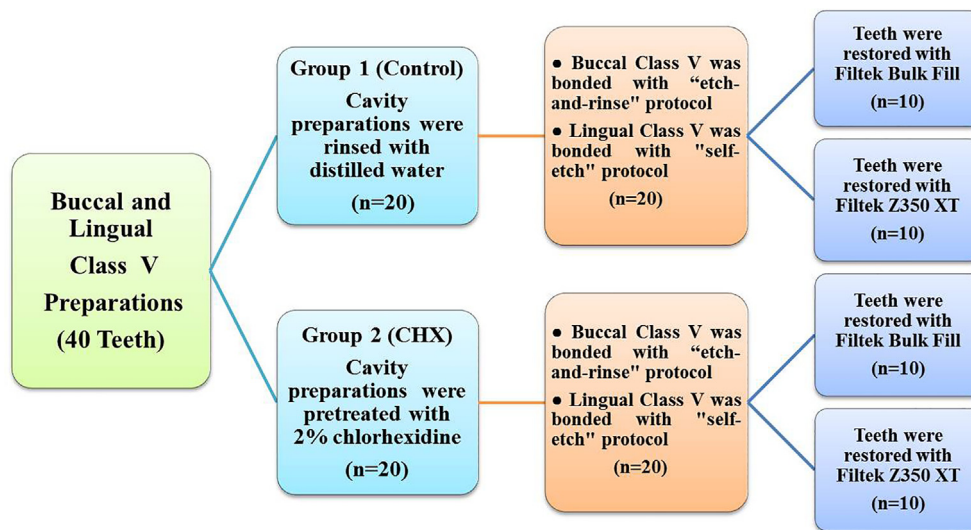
Buccal and Lingual Class V Preparations (40 Teeth)

Group 1 (Control)
Cavity preparations were rinsed with distilled water
(n=20)

● Buccal Class V was bonded with “etch-and-rinse" protocol
● Lingual Class V was bonded with "self-etch" protocol
(n=20)

Teeth were restored with Filtek Bulk Fill
(n=10)

Teeth were restored with Filtek Z350 XT
(n=10)

Group 2 (CHX)
Cavity preparations were pretreated with 2% chlorhexidine
(n=20)

● Buccal Class V was bonded with “etch-and-rinse" protocol
● Lingual Class V was bonded with "self-etch" protocol
(n=20)

Teeth were restored with Filtek Bulk Fill
(n=10)

Teeth were restored with Filtek Z350 XT
(n=10)